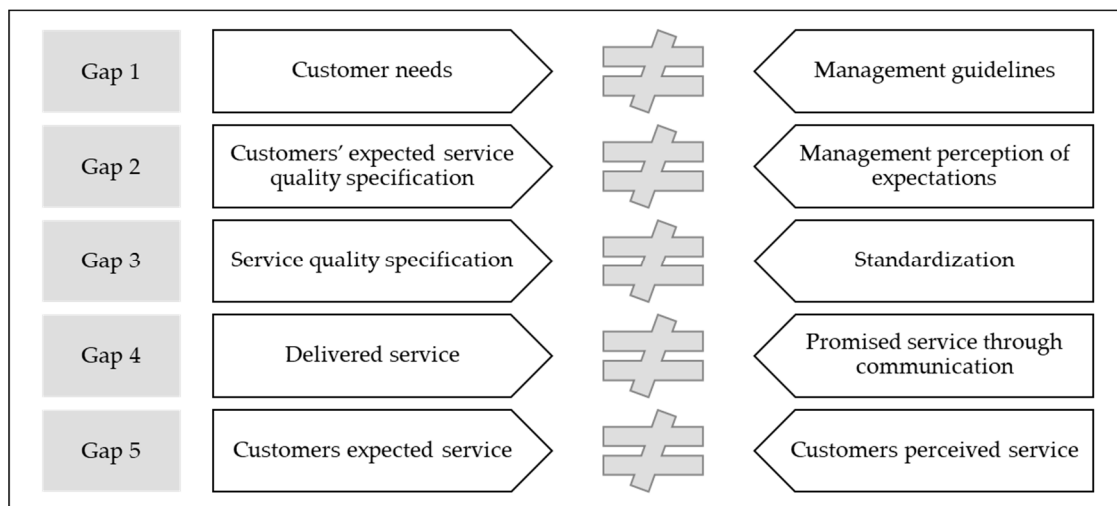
Gap 1

Customer needs

$\neq$

Management guidelines

Gap 2

Customers' expected service quality specification

$\neq$

Management perception of expectations

Gap 3

Service quality specification

$\neq$

Standardization

Gap 4

Delivered service

$\neq$

Promised service through communication

Gap 5

Customers expected service

$\neq$

Customers perceived service